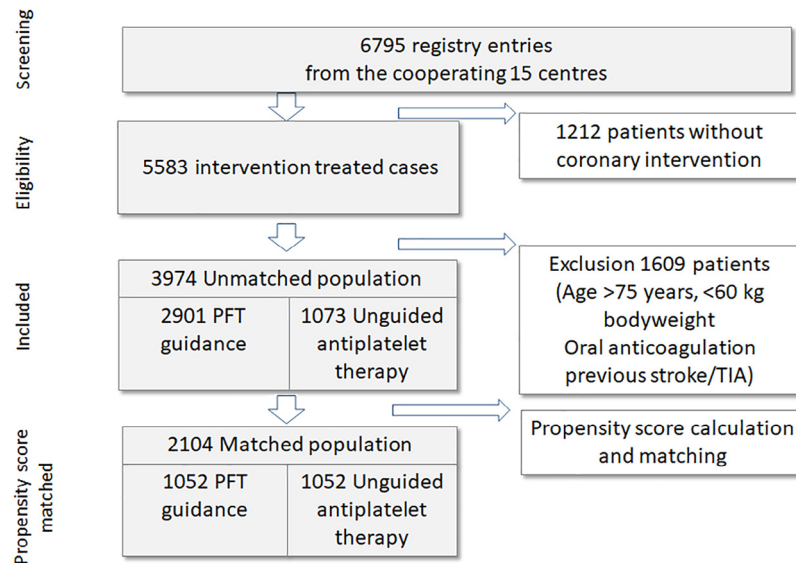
Screening

6795 registry entries from the cooperating 15 centres

Eligibility

5583 intervention treated cases

1212 patients without coronary intervention

Included

3974 Unmatched population

2901 PFT guidance

1073 Unguided antiplatelet therapy

Exclusion 1609 patients (Age >75 years, <60 kg bodyweight Oral anticoagulation previous stroke/TIA)

Propensity score matched

2104 Matched population

1052 PFT guidance

1052 Unguided antiplatelet therapy

Propensity score calculation and matching